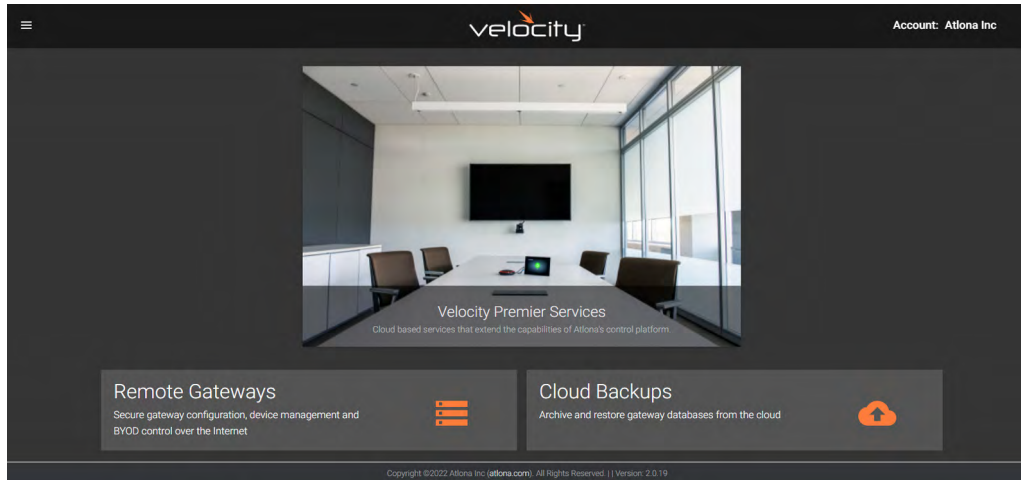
velocity

Account: Atlona Inc

Velocity Premier Services

Cloud based services that extend the capabilities of Atlona's control platform

Remote Gateways

Secure gateway configuration, device management and BYOD control over the Internet

Cloud Backups

Archive and restore gateway databases from the cloud

Copyright ©2022 Atlona Inc (atlona.com). All Rights Reserved. | | Version: 2.0.19